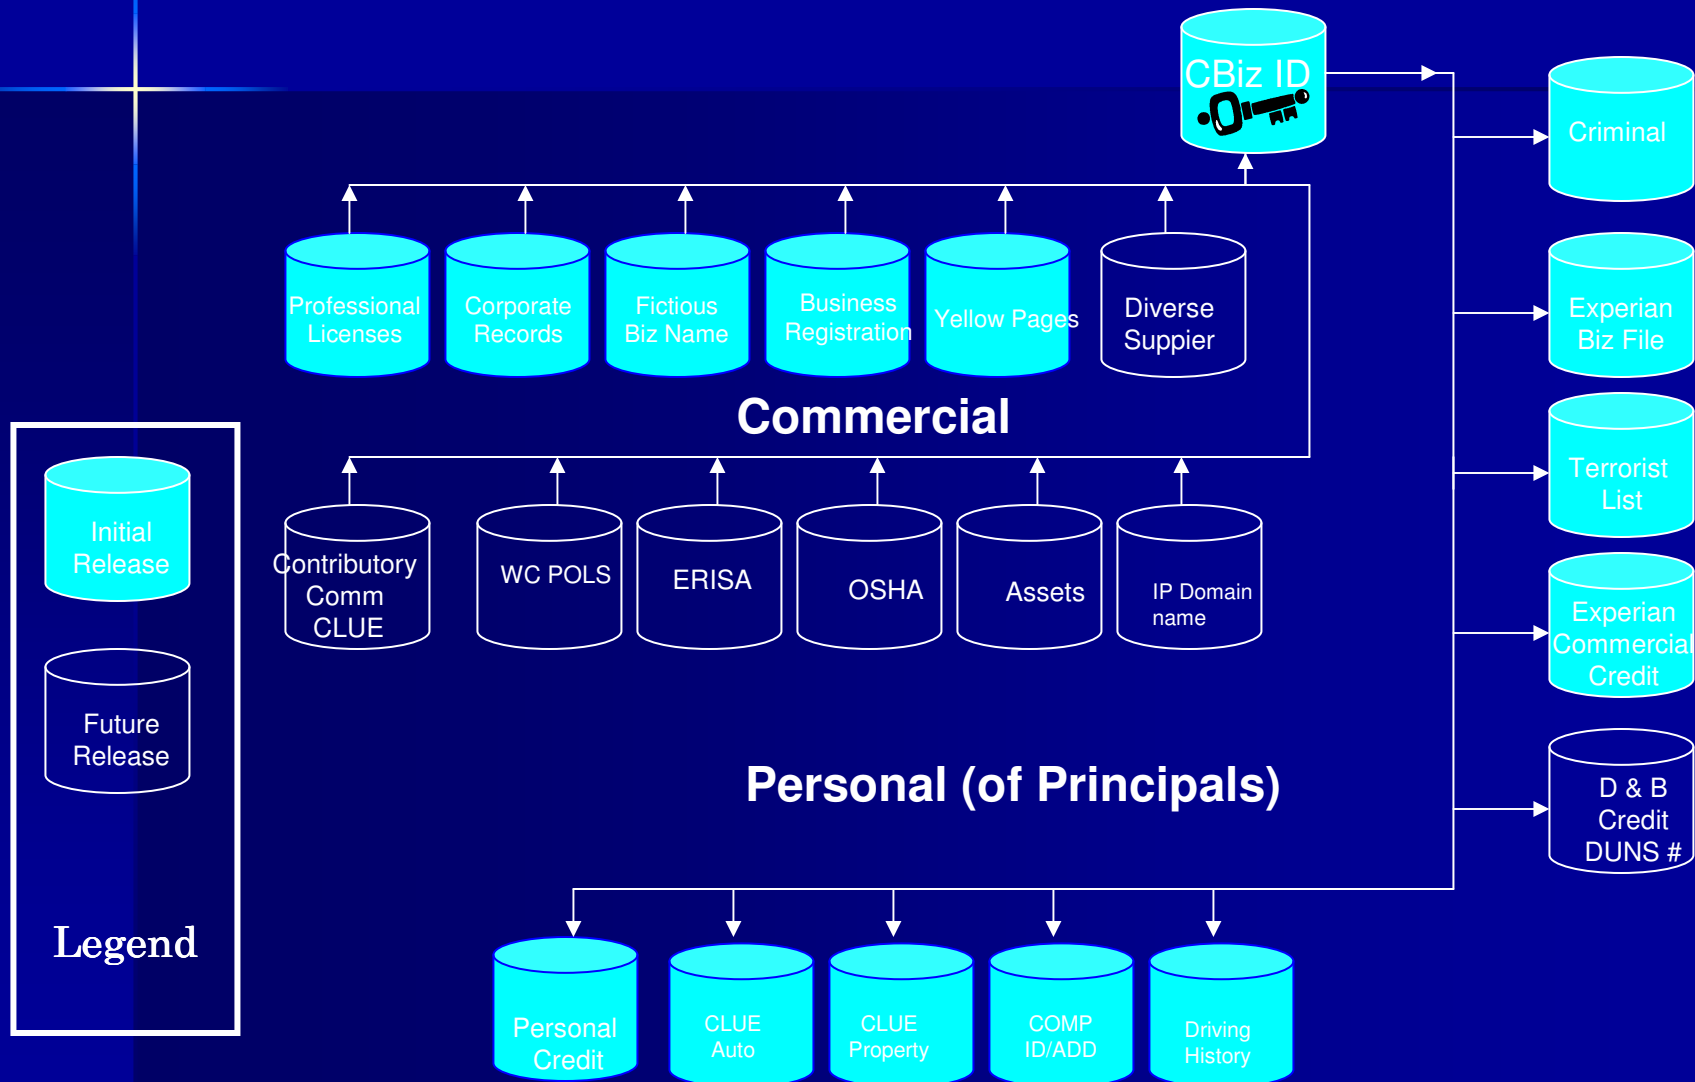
CBiz ID

Criminal

Experian Biz File

Terrorist List

Experian Commercial Credit

D & B Credit DUNS #

Professional Licenses

Corporate Records

Fictious Biz Name

Business Registration

Yellow Pages

Diverse Suppier

Commercial

Contributory Comm CLUE

WC POLS

ERISA

OSHA

Assets

IP Domain name

Initial Release

Future Release

Legend

Personal (of Principals)

Personal Credit

CLUE Auto

CLUE Property

COMP ID/ADD

Driving History